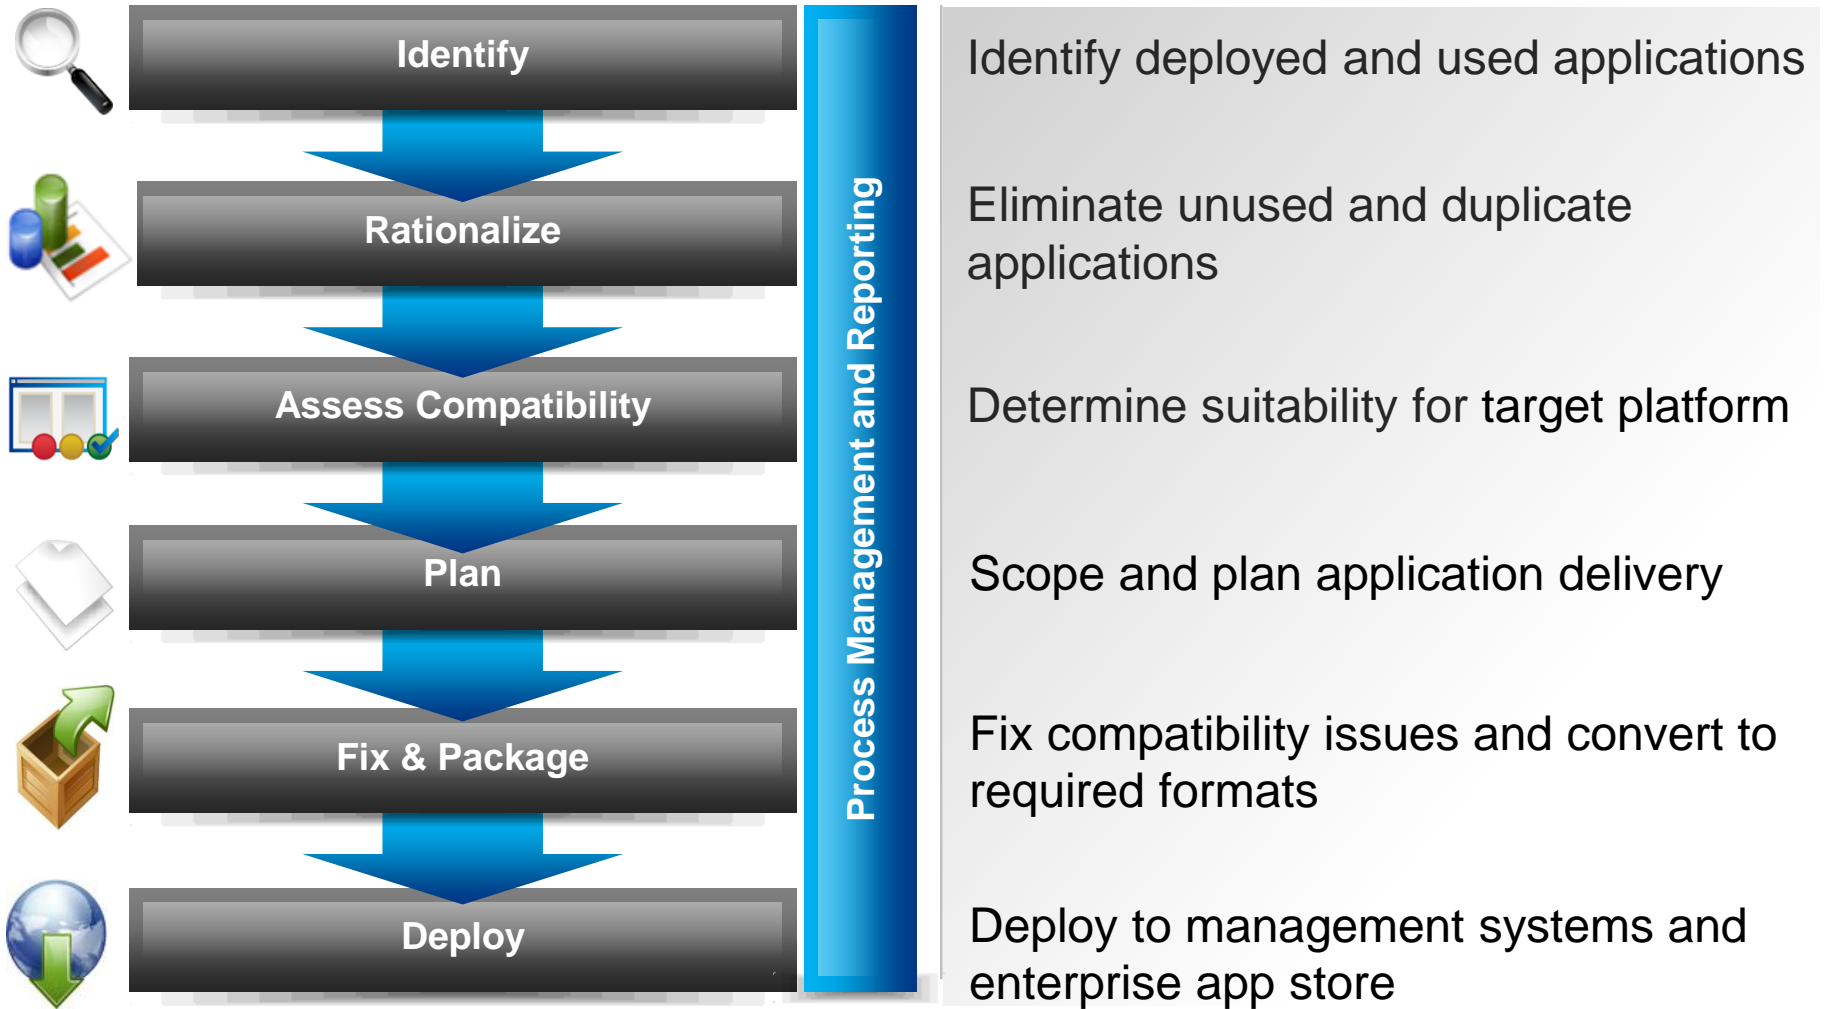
Identify

Rationalize

Assess Compatibility

Plan

Fix & Package

Deploy

Process Management and Reporting

Identify deployed and used applications

Eliminate unused and duplicate applications

Determine suitability for target platform

Scope and plan application delivery

Fix compatibility issues and convert to required formats

Deploy to management systems and enterprise app store